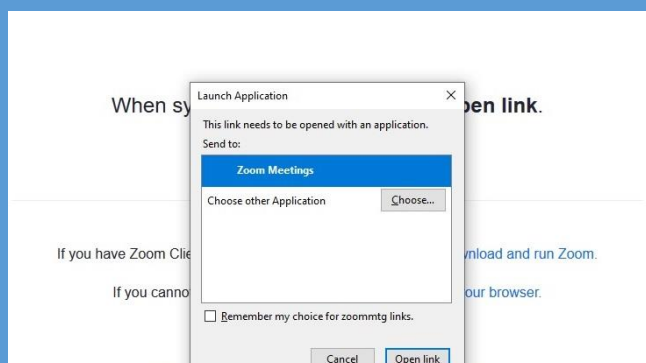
When sy

Launch Application

×

This link needs to be opened with an application.

Send to:

Zoom Meetings

Choose other Application

Choose...

Remember my choice for zoommtg links.

Cancel

Open link

pen link.

If you have Zoom Cli

wnload and run Zoom.

If you canno

our browser.